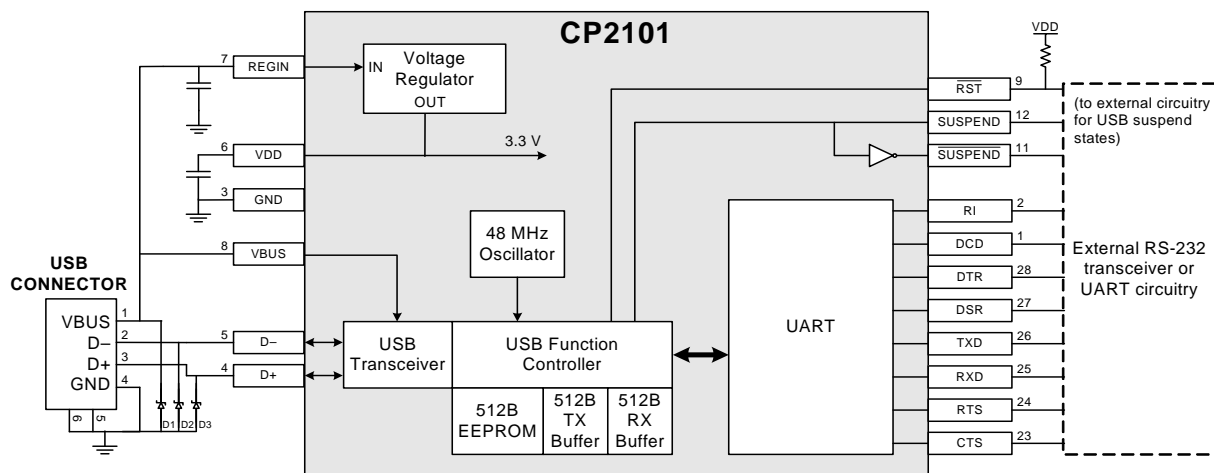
CP2101

7 REGIN

IN Voltage Regulator OUT

3.3 V

6 VDD

3 GND

8 VBUS

48 MHz Oscillator

USB CONNECTOR

VBUS 1
D– 2
D+ 3
GND 4
6 5

D1 D2 D3

5 D–

4 D+

USB Transceiver

USB Function Controller

512B EEPROM

512B TX Buffer

512B RX Buffer

UART

VDD

$\overline{RST}$ 9

SUSPEND 12

$\overline{SUSPEND}$ 11

(to external circuitry for USB suspend states)

RI 2

DCD 1

DTR 28

DSR 27

TXD 26

RXD 25

RTS 24

CTS 23

External RS-232 transceiver or UART circuitry